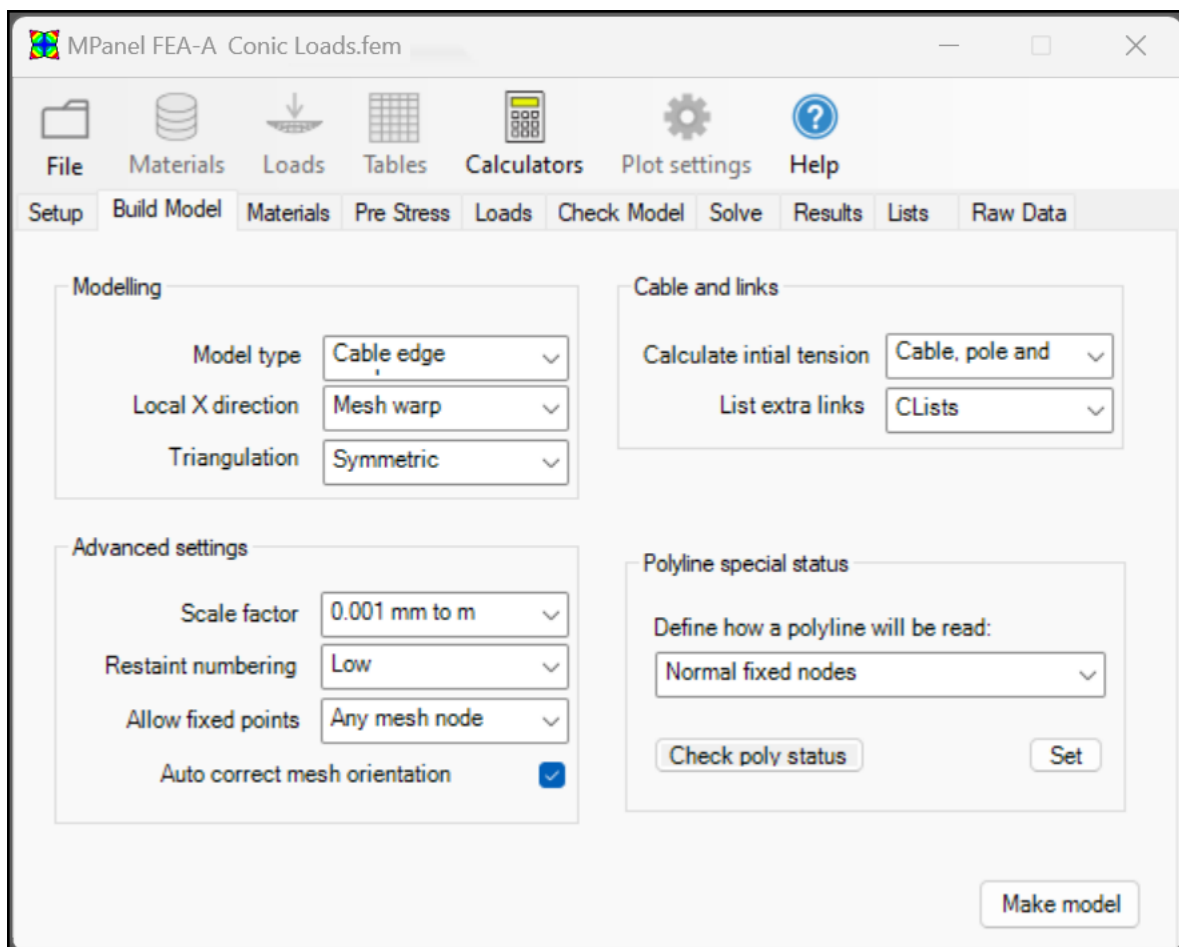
MPanel FEA-A Conic Loads.fem

File Materials Loads Tables Calculators Plot settings Help

Setup Build Model Materials Pre Stress Loads Check Model Solve Results Lists Raw Data

Modelling

Model type Cable edge
Local X direction Mesh warp
Triangulation Symmetric

Cable and links

Calculate intial tension Cable, pole and
List extra links CLists

Advanced settings

Scale factor 0.001 mm to m
Restaint numbering Low
Allow fixed points Any mesh node
Auto correct mesh orientation

Polyline special status

Define how a polyline will be read:
Normal fixed nodes

Check poly status Set

Make model